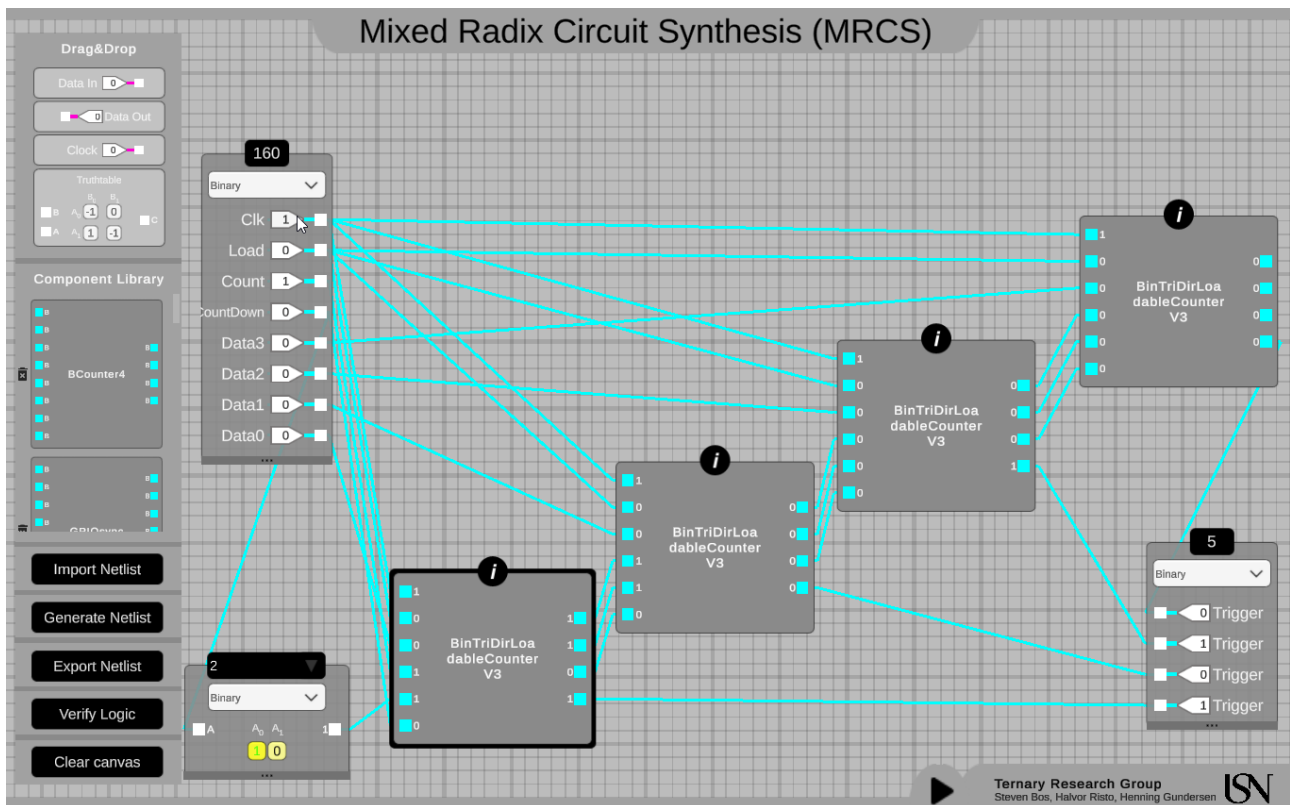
Mixed Radix Circuit Synthesis (MRCS)

Drag&Drop

Data In 0

0 Data Out

Clock 0

Truthtable
B
A
$B_0$ $B_1$
$A_0$ -1 0
$A_1$ 1 -1
C

Component Library

BCounter4

GBIOsync

Import Netlist

Generate Netlist

Export Netlist

Verify Logic

Clear canvas

160
Binary
Clk 1
Load 0
Count 1
CountDown 0
Data3 0
Data2 0
Data1 0
Data0 0
...

2
Binary
A
$A_0$ $A_1$
1 0
1
...

BinTriDirLoadableCounter V3
1
0
0
1
1
0
1
1
0
1

BinTriDirLoadableCounter V3
1
0
0
1
1
0
0
0
0
0

BinTriDirLoadableCounter V3
1
0
0
0
0
0
0
0
0
1

BinTriDirLoadableCounter V3
1
0
0
0
0
0
0
0
0
0

5
Binary
0 Trigger
1 Trigger
0 Trigger
1 Trigger
...

Ternary Research Group
Steven Bos, Halvor Risto, Henning Gundersen
USN